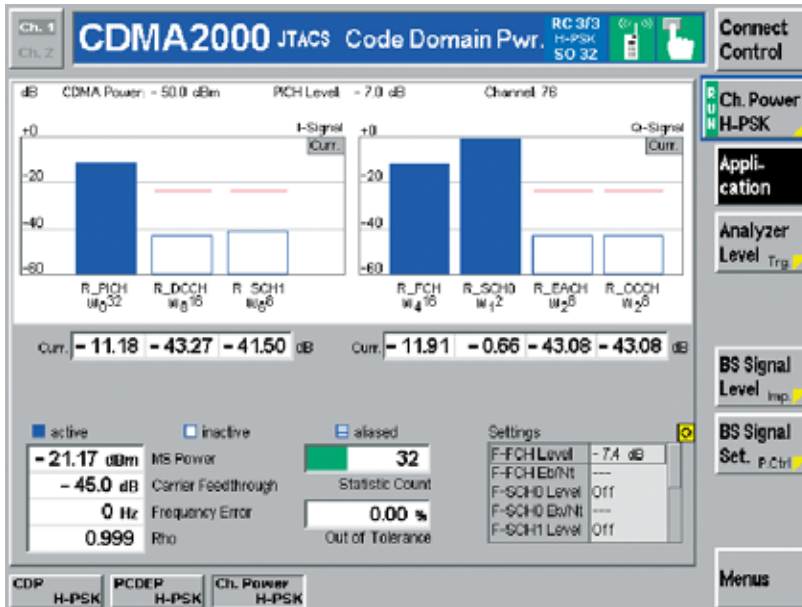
Ch. 1
Ch. 2
CDMA2000 JTACS Code Domain Pwr.
RC 3/3
H-PSK
SO 32
Connect Control

dB CDMA Power: - 50.0 dBm PICH Level: - 7.0 dB Channel: 76

+0 I-Signal Curr.
-20
-40
-60
R_PICH $W_0^{32}$
R_DCCH $W_8^{16}$
R_SCH1 $W_6^{8}$

+0 Q-Signal Curr.
-20
-40
-60
R_FCH $W_4^{16}$
R_SCH0 $W_1^{2}$
R_EACH $W_2^{8}$
R_CCCH $W_2^{8}$

Curr. - 11.18 - 43.27 - 41.50 dB
Curr. - 11.91 - 0.66 - 43.08 - 43.08 dB

RUN Ch. Power H-PSK
Application
Analyzer Level Trg.
BS Signal Level Imp.
BS Signal Set. P.Ctrl

active
inactive
aliased
- 21.17 dBm MS Power
- 45.0 dB Carrier Feedthrough
0 Hz Frequency Error
0.999 Rho
32
Statistic Count
0.00 %
Out of Tolerance

Settings
| F-FCH Level | - 7.4 dB |
|---|---|
| F-FCH Eb/Nt | ---- |
| F-SCH0 Level | Off |
| F-SCH0 Eb/Nt | ---- |
| F-SCH1 Level | Off |

CDP H-PSK
PCDEP H-PSK
Ch. Power H-PSK
Menus